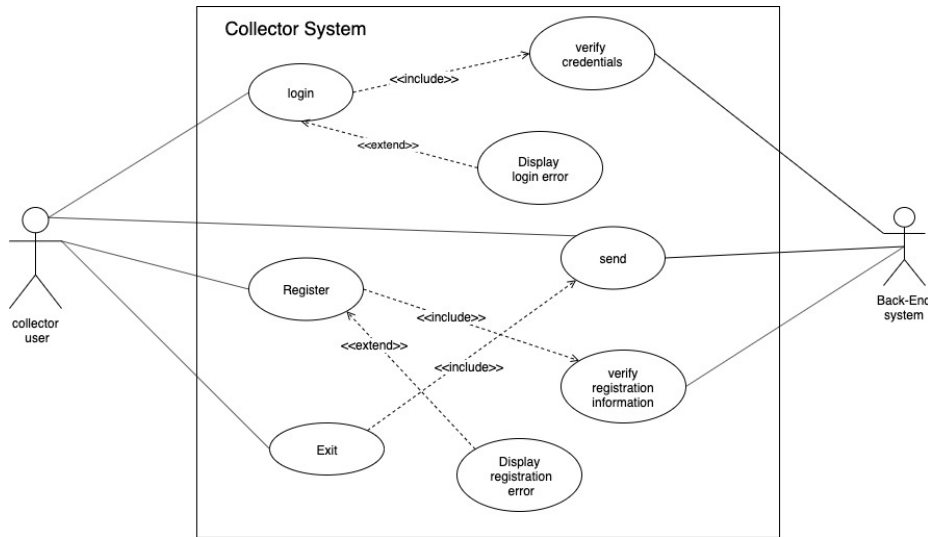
Collector System

login

<<include>>

verify credentials

<<extend>>

Display login error

send

Register

<<include>>

<<extend>>

<<include>>

verify registration information

Exit

Display registration error

collector user

Back-End system